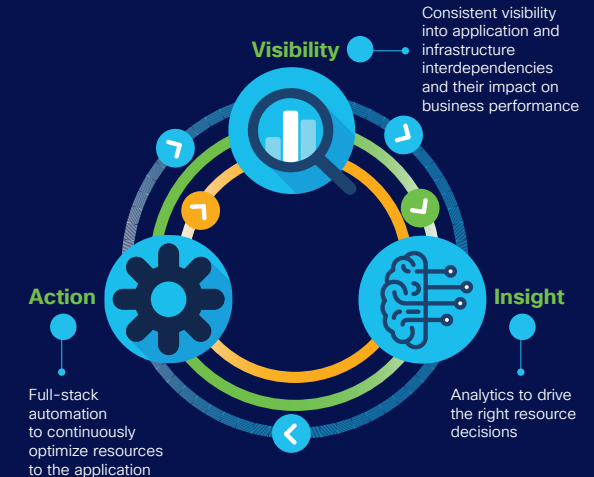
Visibility

Consistent visibility into application and infrastructure interdependencies and their impact on business performance

Action

Full-stack automation to continuously optimize resources to the application

Insight

Analytics to drive the right resource decisions